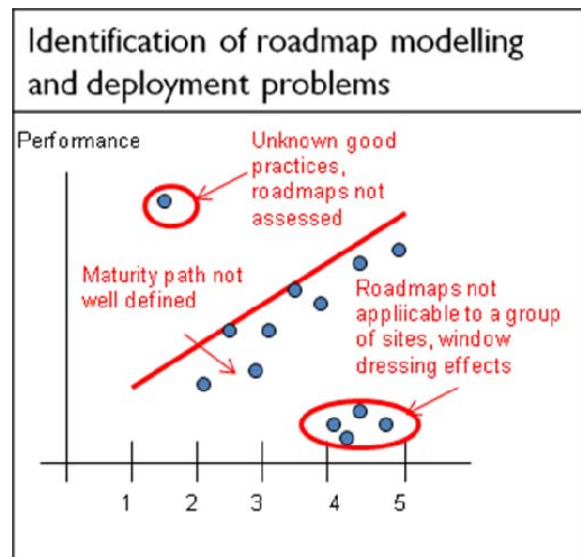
Identification of roadmap modelling and deployment problems

Performance

Unknown good practices, roadmaps not assessed

Maturity path not well defined

Roadmaps not appliicable to a group of sites, window dressing effects

1 2 3 4 5